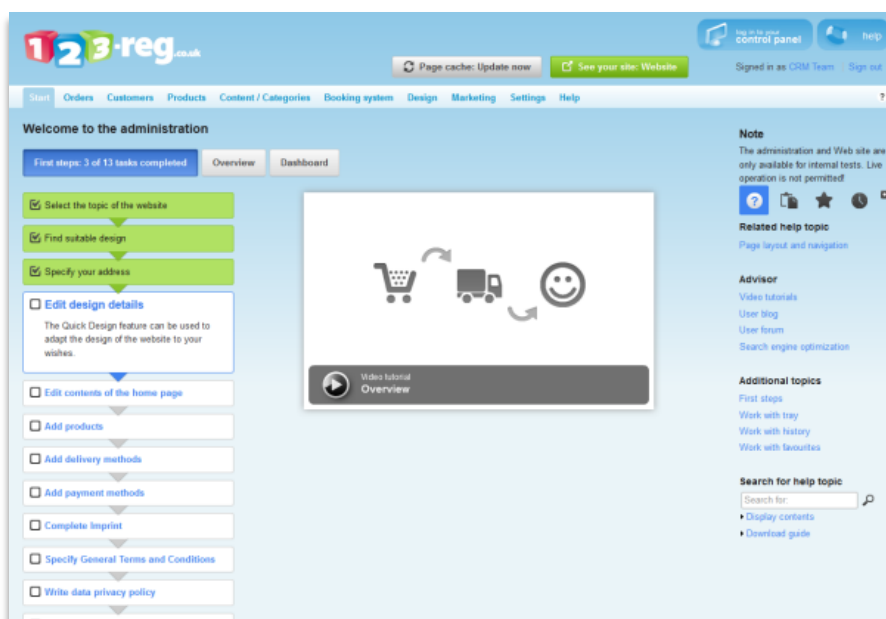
123-reg.co.uk

Page cache: Update now

See your site: Website

log in to your control panel

help

Signed in as CRM Team | Sign out

Start Orders Customers Products Content / Categories Booking system Design Marketing Settings Help

?

Welcome to the administration

First steps: 3 of 13 tasks completed

Overview

Dashboard

Select the topic of the website

Find suitable design

Specify your address

Edit design details

The Quick Design feature can be used to adapt the design of the website to your wishes.

Edit contents of the home page

Add products

Add delivery methods

Add payment methods

Complete Imprint

Specify General Terms and Conditions

Write data privacy policy

Video tutorial
Overview

Note

The administration and Web site are only available for internal tests. Live operation is not permitted!

Related help topic

Page layout and navigation

Advisor

Video tutorials

User blog

User forum

Search engine optimization

Additional topics

First steps

Work with tray

Work with history

Work with favourites

Search for help topic

Search for:

Display contents

Download guide